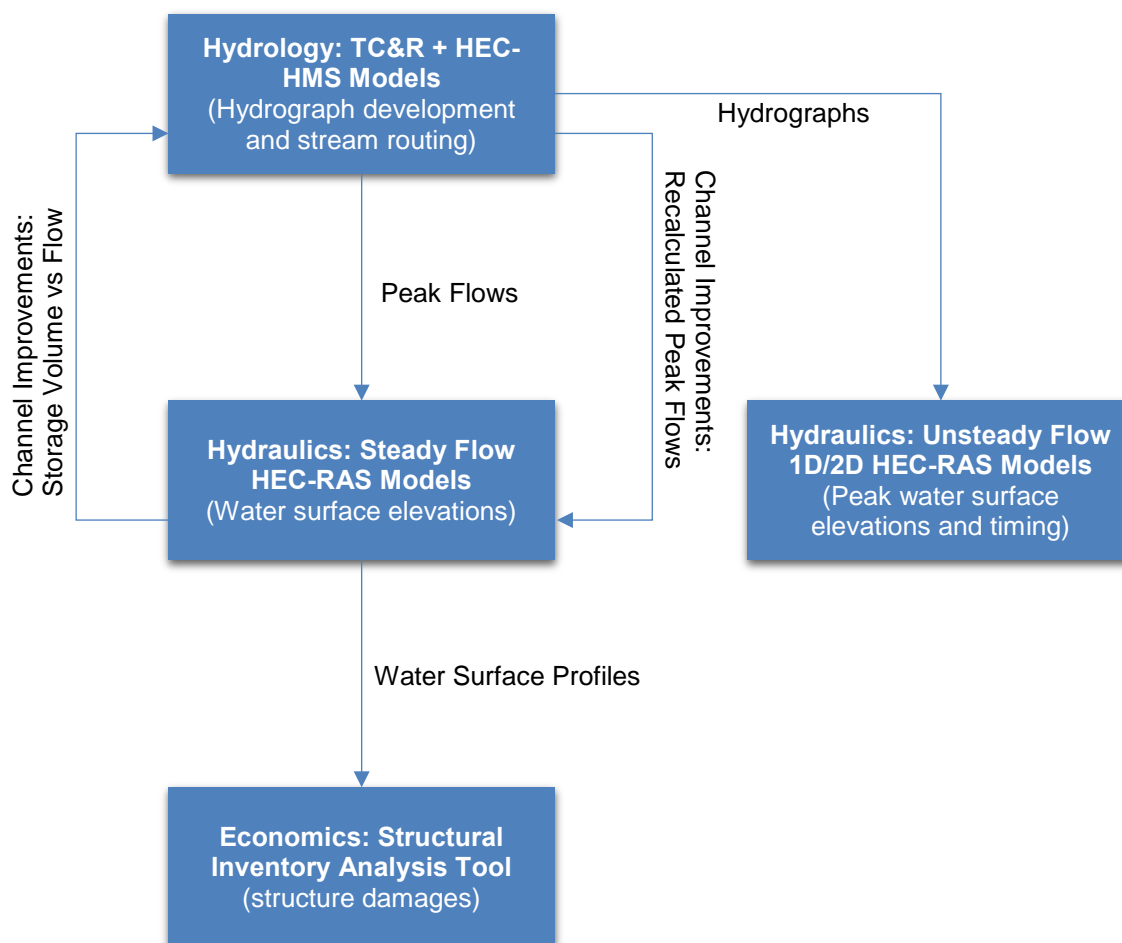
Hydrology: TC&R + HEC-HMS Models
(Hydrograph development and stream routing)

Hydrographs

Channel Improvements: Storage Volume vs Flow

Peak Flows

Channel Improvements: Recalculated Peak Flows

Hydraulics: Steady Flow HEC-RAS Models
(Water surface elevations)

Hydraulics: Unsteady Flow 1D/2D HEC-RAS Models
(Peak water surface elevations and timing)

Water Surface Profiles

Economics: Structural Inventory Analysis Tool
(structure damages)